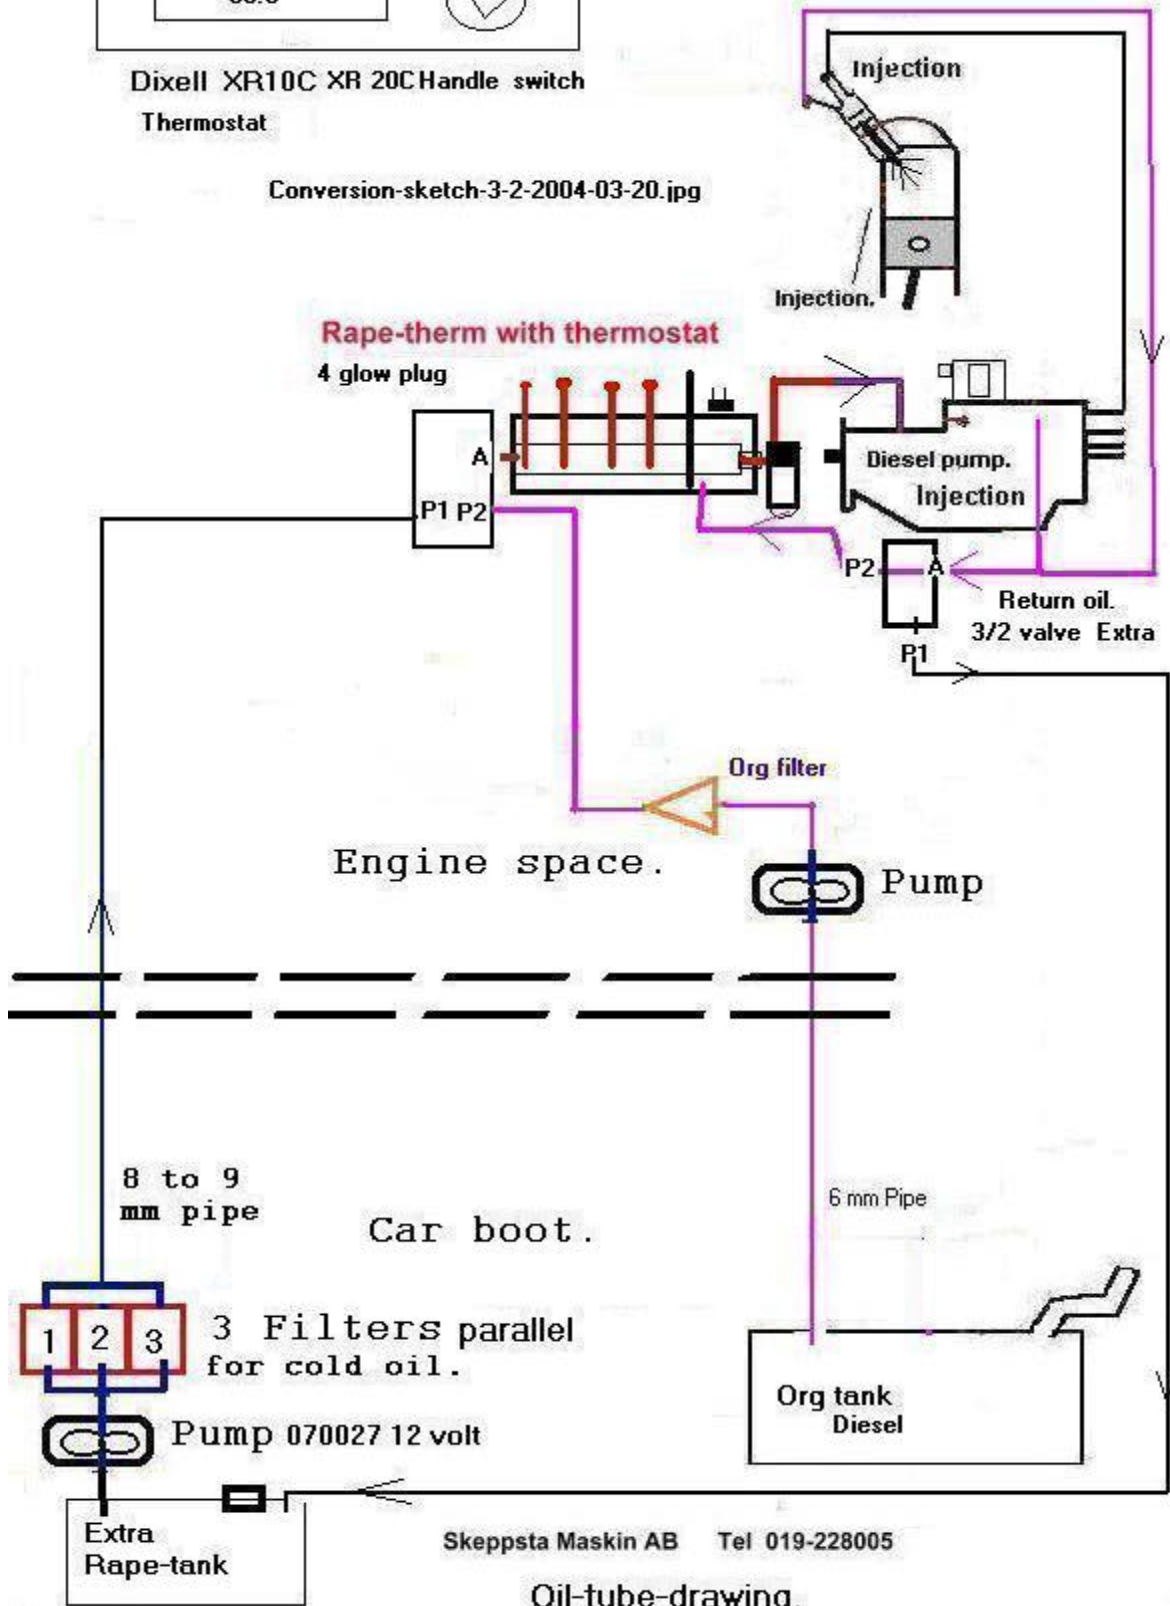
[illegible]

Dixell XR10C XR 20C Handle switch

Thermostat

Conversion-sketch-3-2-2004-03-20.jpg

Injection

Injection.

Rape-therm with thermostat

4 glow plug

A

P1 P2

Diesel pump.

Injection

P2

A

Return oil.

3/2 valve Extra

P1

Org filter

Engine space.

Pump

8 to 9 mm pipe

Car boot.

6 mm Pipe

1 2 3

3 Filters parallel for cold oil.

Org tank Diesel

Pump 070027 12 volt

Extra Rape-tank

Skeppsta Maskin AB Tel 019-228005

Oil-tube-drawing.